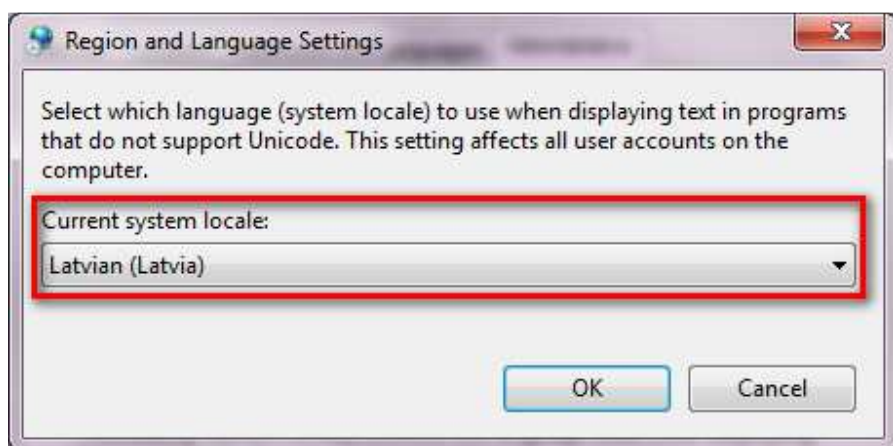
Region and Language Settings

Select which language (system locale) to use when displaying text in programs that do not support Unicode. This setting affects all user accounts on the computer.

Current system locale:

Latvian (Latvia)

OK

Cancel